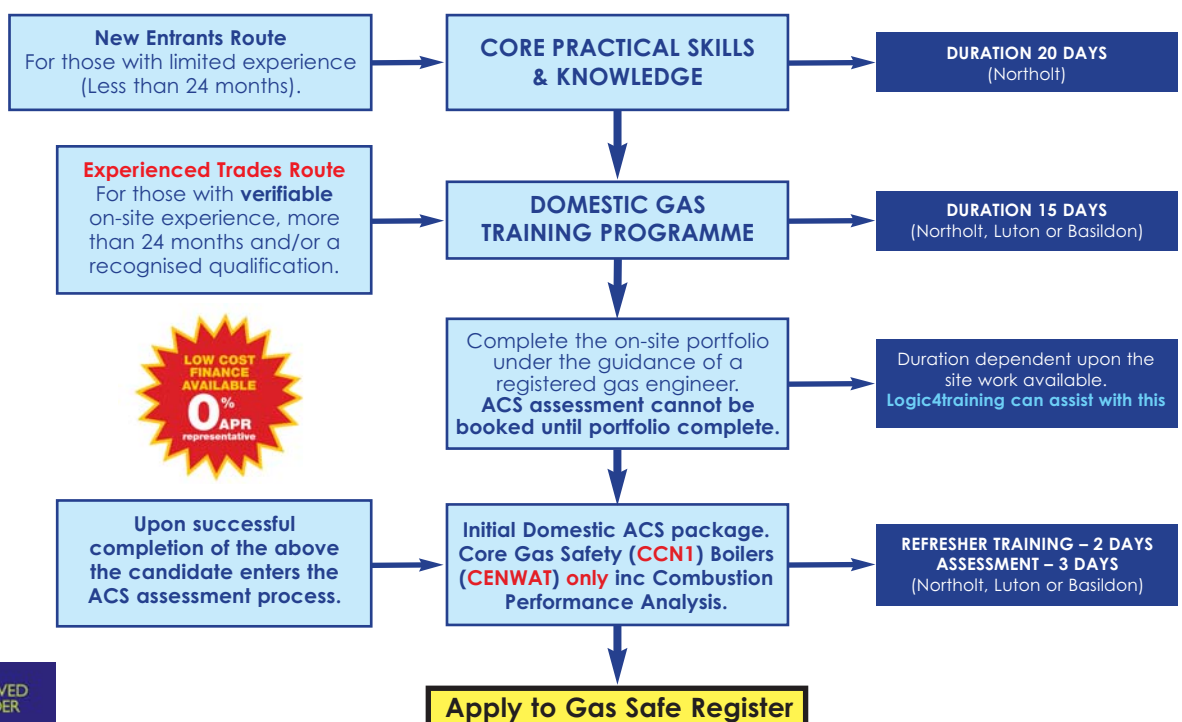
New Entrants Route
For those with limited experience (Less than 24 months).

CORE PRACTICAL SKILLS & KNOWLEDGE

DURATION 20 DAYS
(Northolt)

Experienced Trades Route
For those with verifiable on-site experience, more than 24 months and/or a recognised qualification.

DOMESTIC GAS TRAINING PROGRAMME

DURATION 15 DAYS
(Northolt, Luton or Basildon)

LOW COST FINANCE AVAILABLE
0% APR representative

Complete the on-site portfolio under the guidance of a registered gas engineer.
ACS assessment cannot be booked until portfolio complete.

Duration dependent upon the site work available.
Logic4training can assist with this

Upon successful completion of the above the candidate enters the ACS assessment process.

Initial Domestic ACS package. Core Gas Safety (CCN1) Boilers (CENWAT) only inc Combustion Performance Analysis.

REFRESHER TRAINING – 2 DAYS
ASSESSMENT – 3 DAYS
(Northolt, Luton or Basildon)

VED
DER

Apply to Gas Safe Register